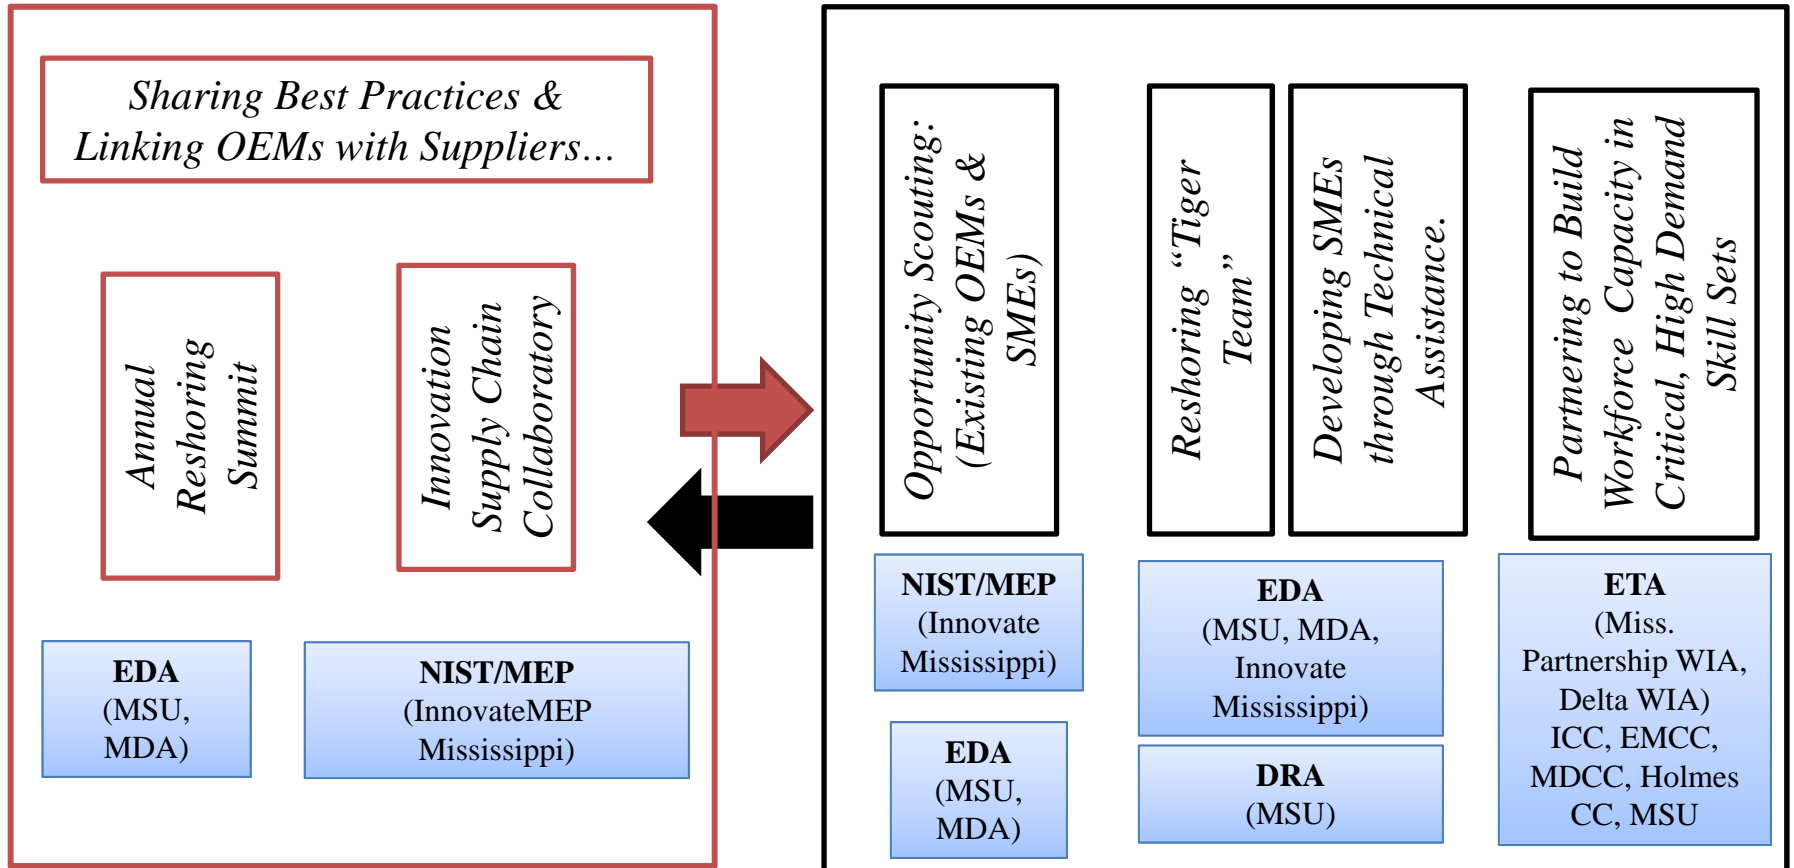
Sharing Best Practices & Linking OEMs with Suppliers…

Annual Reshoring Summit

Innovation Supply Chain Collaboratory

EDA
(MSU, MDA)

NIST/MEP
(InnovateMEP Mississippi)

Opportunity Scouting: (Existing OEMs & SMEs)

Reshoring "Tiger Team"

Developing SMEs through Technical Assistance.

Partnering to Build Workforce Capacity in Critical, High Demand Skill Sets

NIST/MEP
(Innovate Mississippi)

EDA
(MSU, MDA)

EDA
(MSU, MDA, Innovate Mississippi)

DRA
(MSU)

ETA
(Miss. Partnership WIA, Delta WIA)
ICC, EMCC, MDCC, Holmes CC, MSU